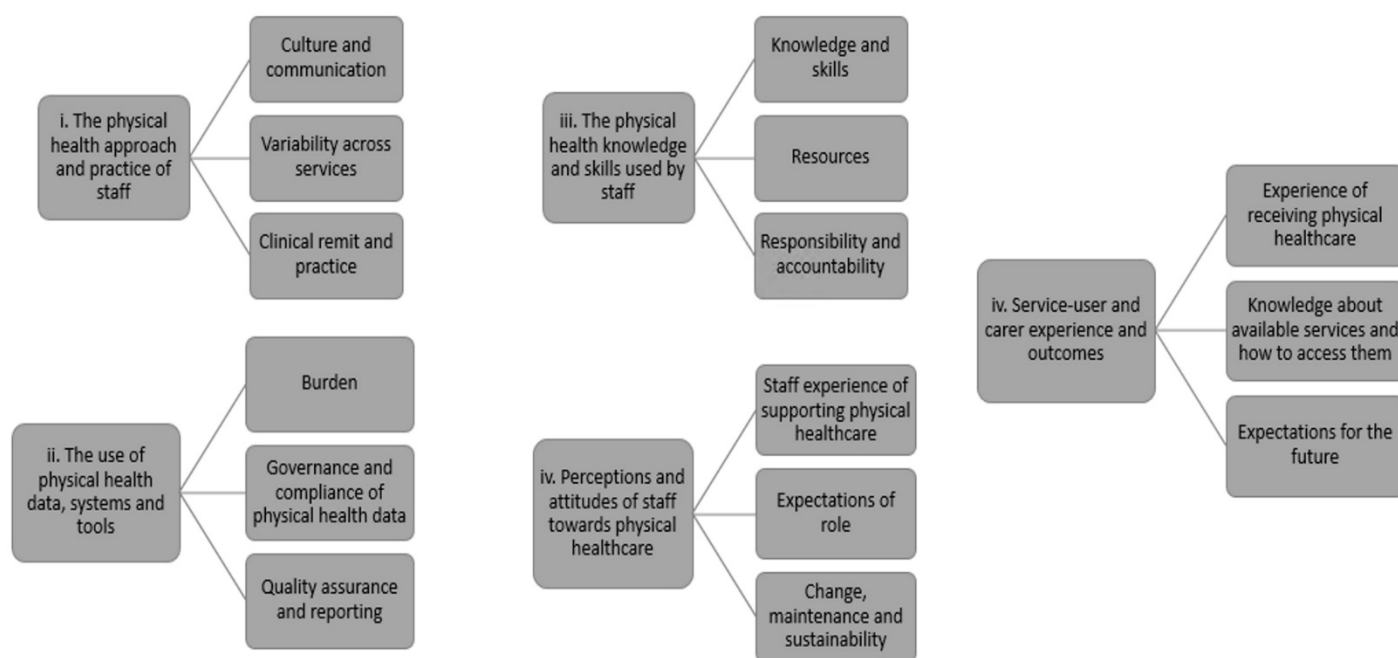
i. The physical health approach and practice of staff

Culture and communication

Variability across services

Clinical remit and practice

ii. The use of physical health data, systems and tools

Burden

Governance and compliance of physical health data

Quality assurance and reporting

iii. The physical health knowledge and skills used by staff

Knowledge and skills

Resources

Responsibility and accountability

iv. Perceptions and attitudes of staff towards physical healthcare

Staff experience of supporting physical healthcare

Expectations of role

Change, maintenance and sustainability

iv. Service-user and carer experience and outcomes

Experience of receiving physical healthcare

Knowledge about available services and how to access them

Expectations for the future